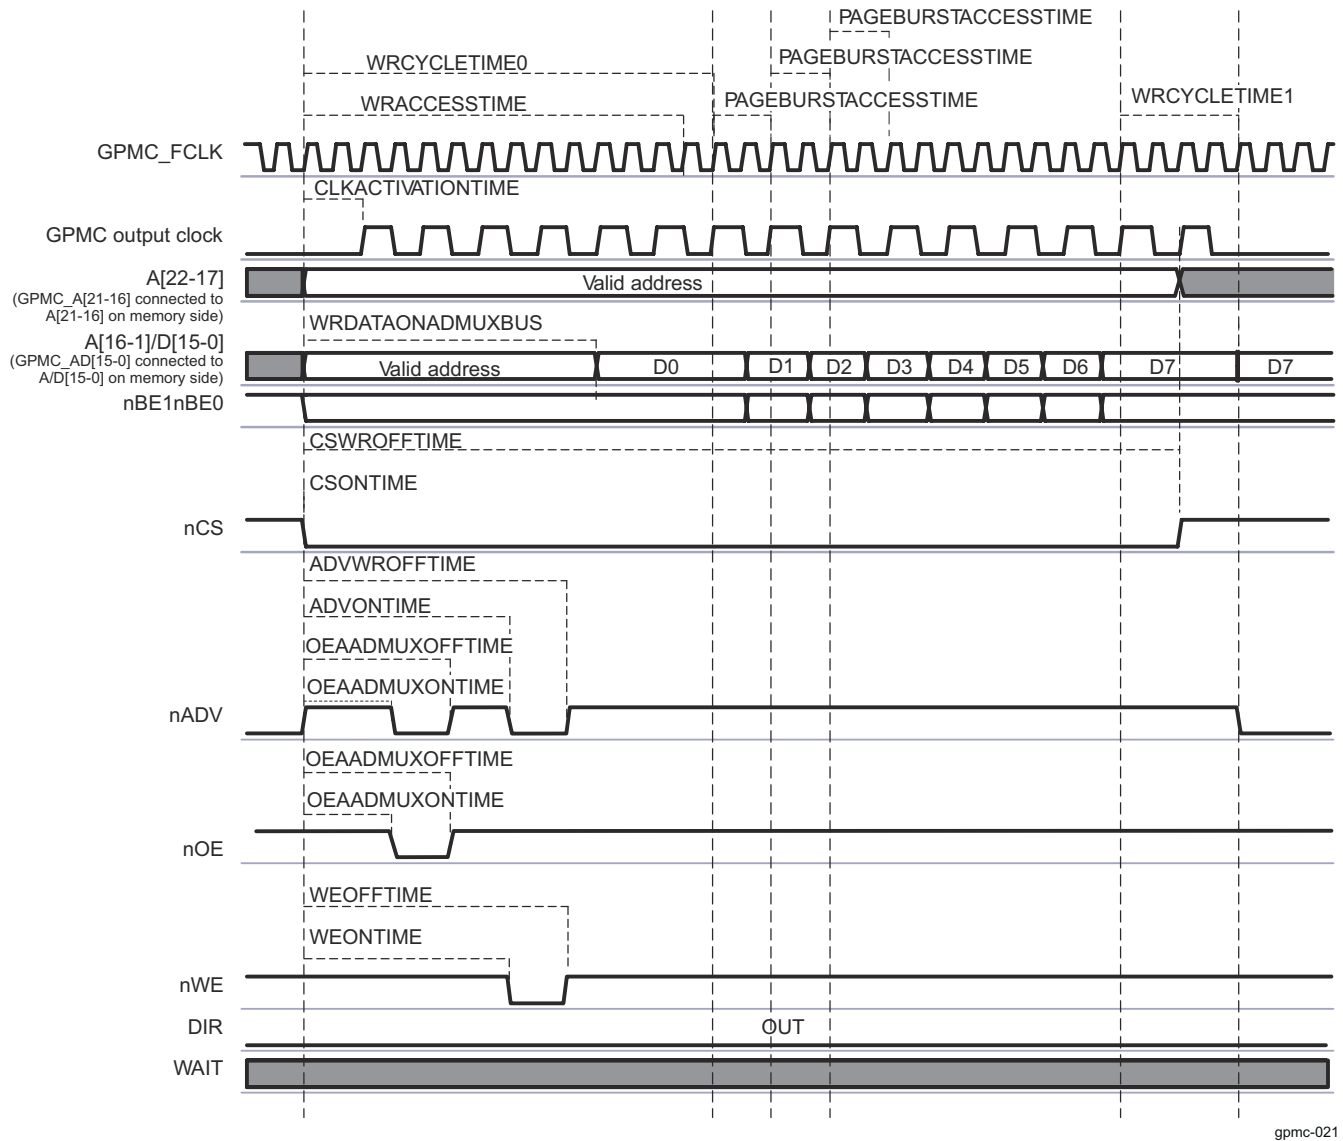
PAGEBURSTACCESSTIME
PAGEBURSTACCESSTIME
WRCYCLETIME0
PAGEBURSTACCESSTIME
WRACCESSTIME
WRCYCLETIME1

GPMC_FCLK
CLKACTIVATIONTIME
GPMC output clock

A[22-17]
(GPMC_A[21-16] connected to A[21-16] on memory side)
Valid address

WRDATAONADMUXBUS
A[16-1]/D[15-0]
(GPMC_AD[15-0] connected to A/D[15-0] on memory side)
Valid address
D0
D1
D2
D3
D4
D5
D6
D7
D7

nBE1nBE0
CSWROFFTIME
CSONTIME
nCS
ADVWROFFTIME
ADVONTIME
OEADMUXOFFTIME
OEADMUXONTIME
nADV
OEADMUXOFFTIME
OEADMUXONTIME
nOE
WEOFFTIME
WEONTIME
nWE
DIR
OUT
WAIT

gpmc-021